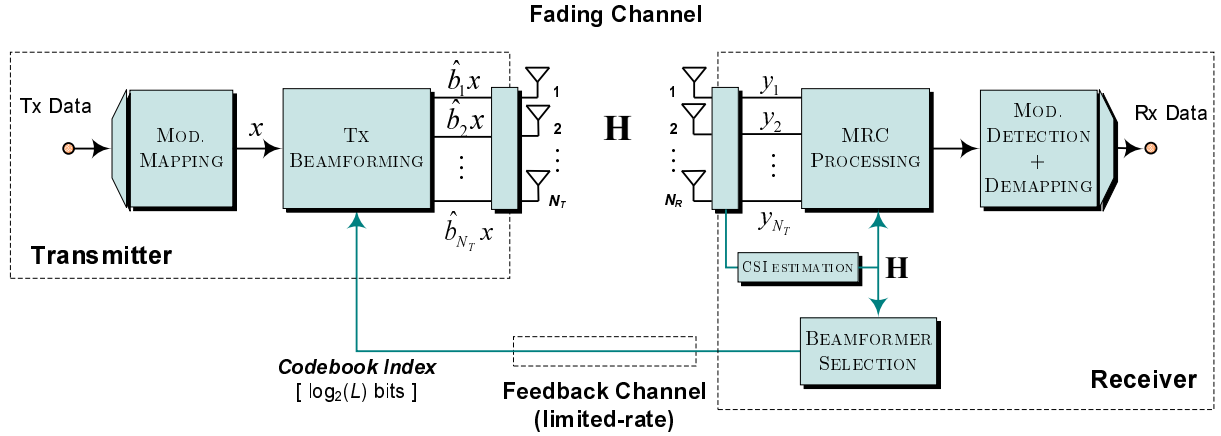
Fading Channel

Tx Data

Mod. Mapping

$x$

Tx Beamforming

$\hat{b}_1 x$

$\hat{b}_2 x$

$\vdots$

$\hat{b}_{N_T} x$

1

2

$\vdots$

$N_T$

$\mathbf{H}$

1

2

$\vdots$

$N_R$

$y_1$

$y_2$

$\vdots$

$y_{N_T}$

MRC Processing

Mod. Detection + Demapping

Rx Data

Transmitter

CSI estimation

$\mathbf{H}$

Beamformer Selection

Codebook Index

[ $\log_2(L)$ bits ]

Feedback Channel (limited-rate)

Receiver